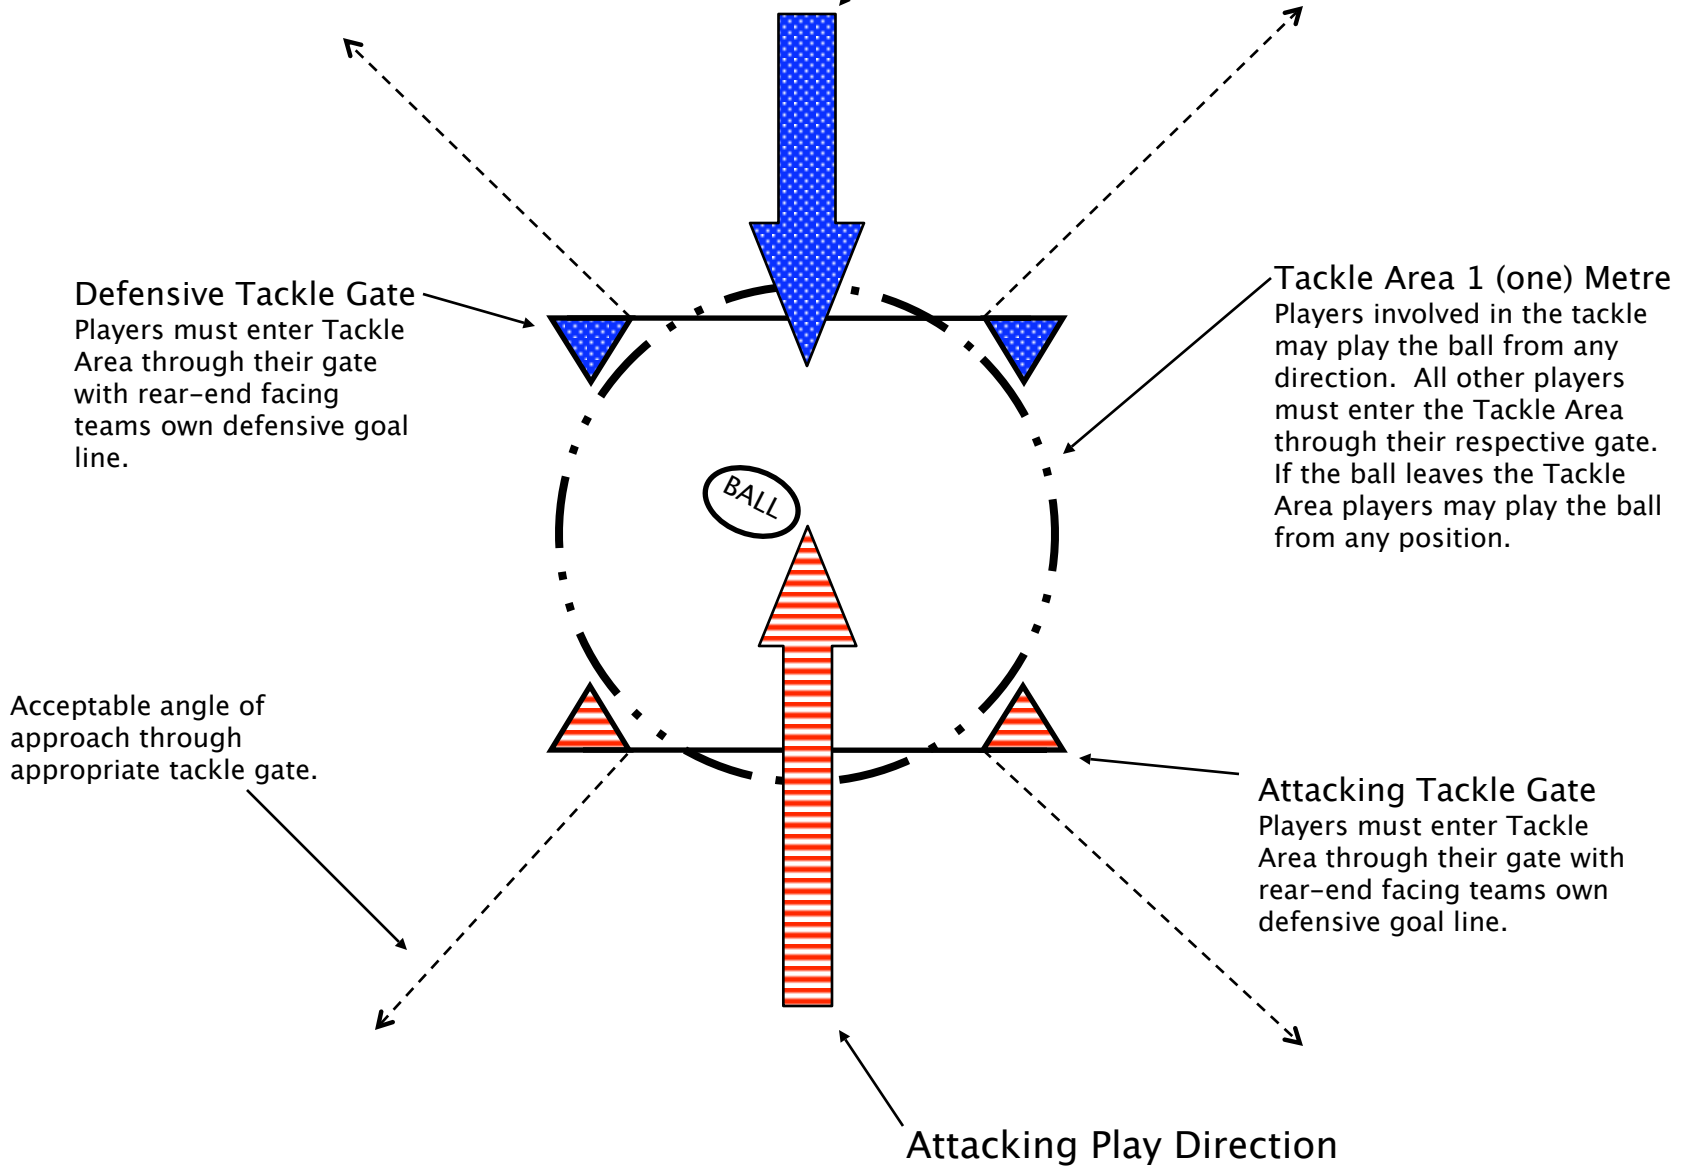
Defensive Tackle Gate
Players must enter Tackle Area through their gate with rear-end facing teams own defensive goal line.

Tackle Area 1 (one) Metre
Players involved in the tackle may play the ball from any direction. All other players must enter the Tackle Area through their respective gate. If the ball leaves the Tackle Area players may play the ball from any position.

BALL

Acceptable angle of approach through appropriate tackle gate.

Attacking Tackle Gate
Players must enter Tackle Area through their gate with rear-end facing teams own defensive goal line.

Attacking Play Direction